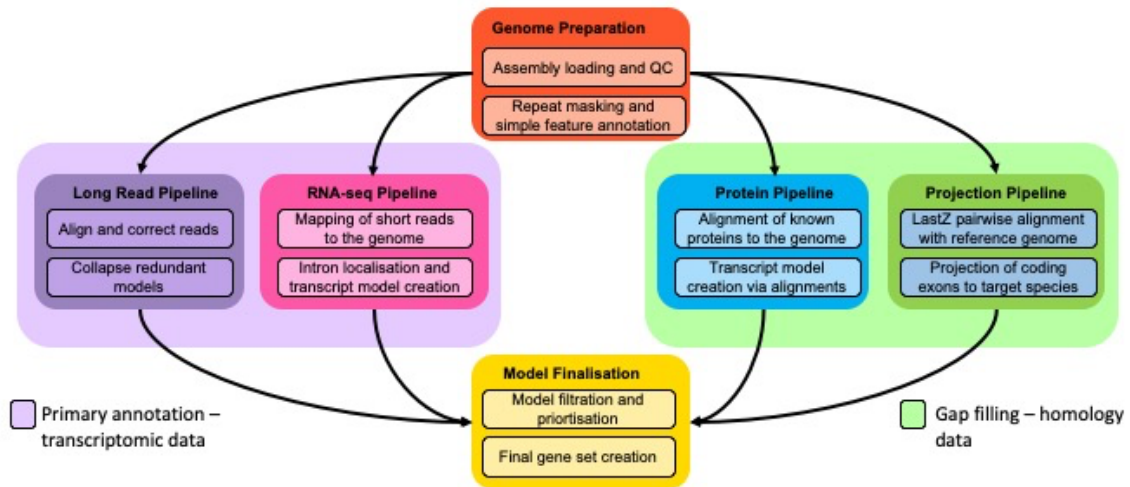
Genome Preparation

Assembly loading and QC

Repeat masking and simple feature annotation

Long Read Pipeline

Align and correct reads

Collapse redundant models

RNA-seq Pipeline

Mapping of short reads to the genome

Intron localisation and transcript model creation

Protein Pipeline

Alignment of known proteins to the genome

Transcript model creation via alignments

Projection Pipeline

LastZ pairwise alignment with reference genome

Projection of coding exons to target species

Model Finalisation

Model filtration and priortisation

Final gene set creation

Primary annotation – transcriptomic data

Gap filling – homology data